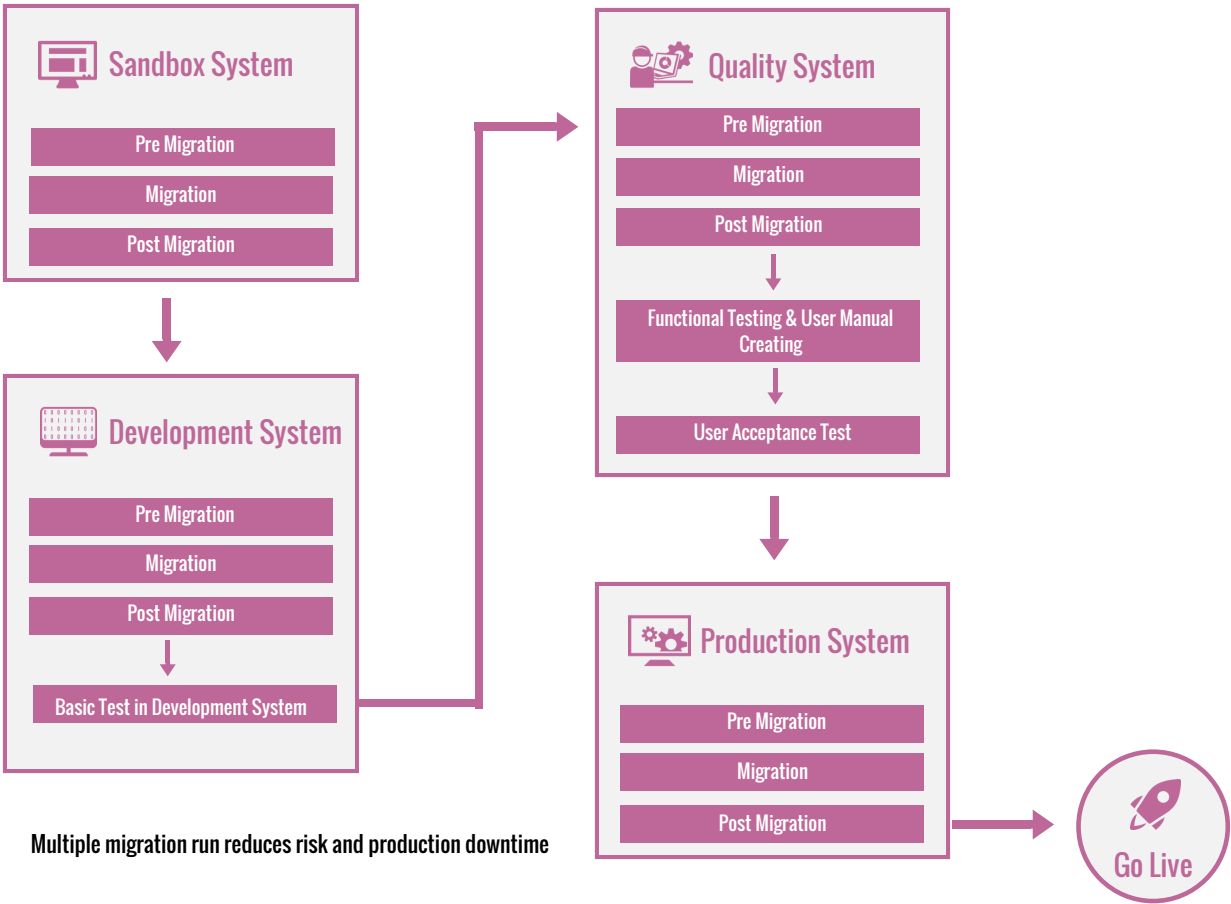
Sandbox System

Pre Migration

Migration

Post Migration

Development System

Pre Migration

Migration

Post Migration

Basic Test in Development System

Quality System

Pre Migration

Migration

Post Migration

Functional Testing & User Manual Creating

User Acceptance Test

Production System

Pre Migration

Migration

Post Migration

Go Live

Multiple migration run reduces risk and production downtime